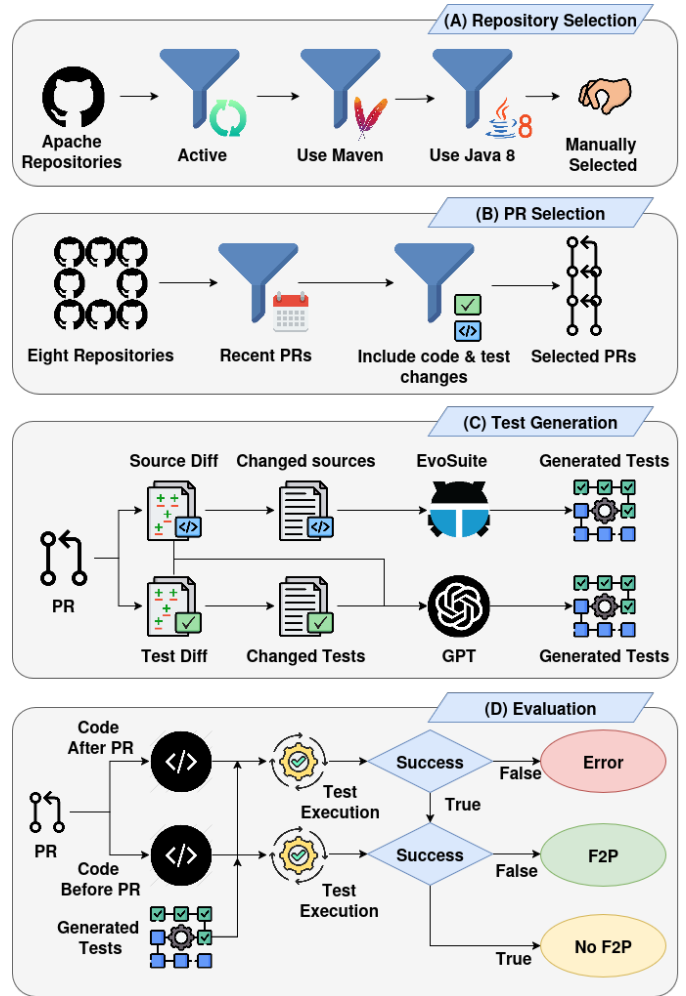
(A) Repository Selection

Apache Repositories

Active

Use Maven

Use Java 8

Manually Selected

(B) PR Selection

Eight Repositories

Recent PRs

Include code & test changes

Selected PRs

(C) Test Generation

Source Diff

Changed sources

EvoSuite

Generated Tests

PR

Test Diff

Changed Tests

GPT

Generated Tests

(D) Evaluation

Code After PR

Test Execution

Success

False

Error

True

PR

Code Before PR

Test Execution

Success

False

F2P

Generated Tests

True

No F2P